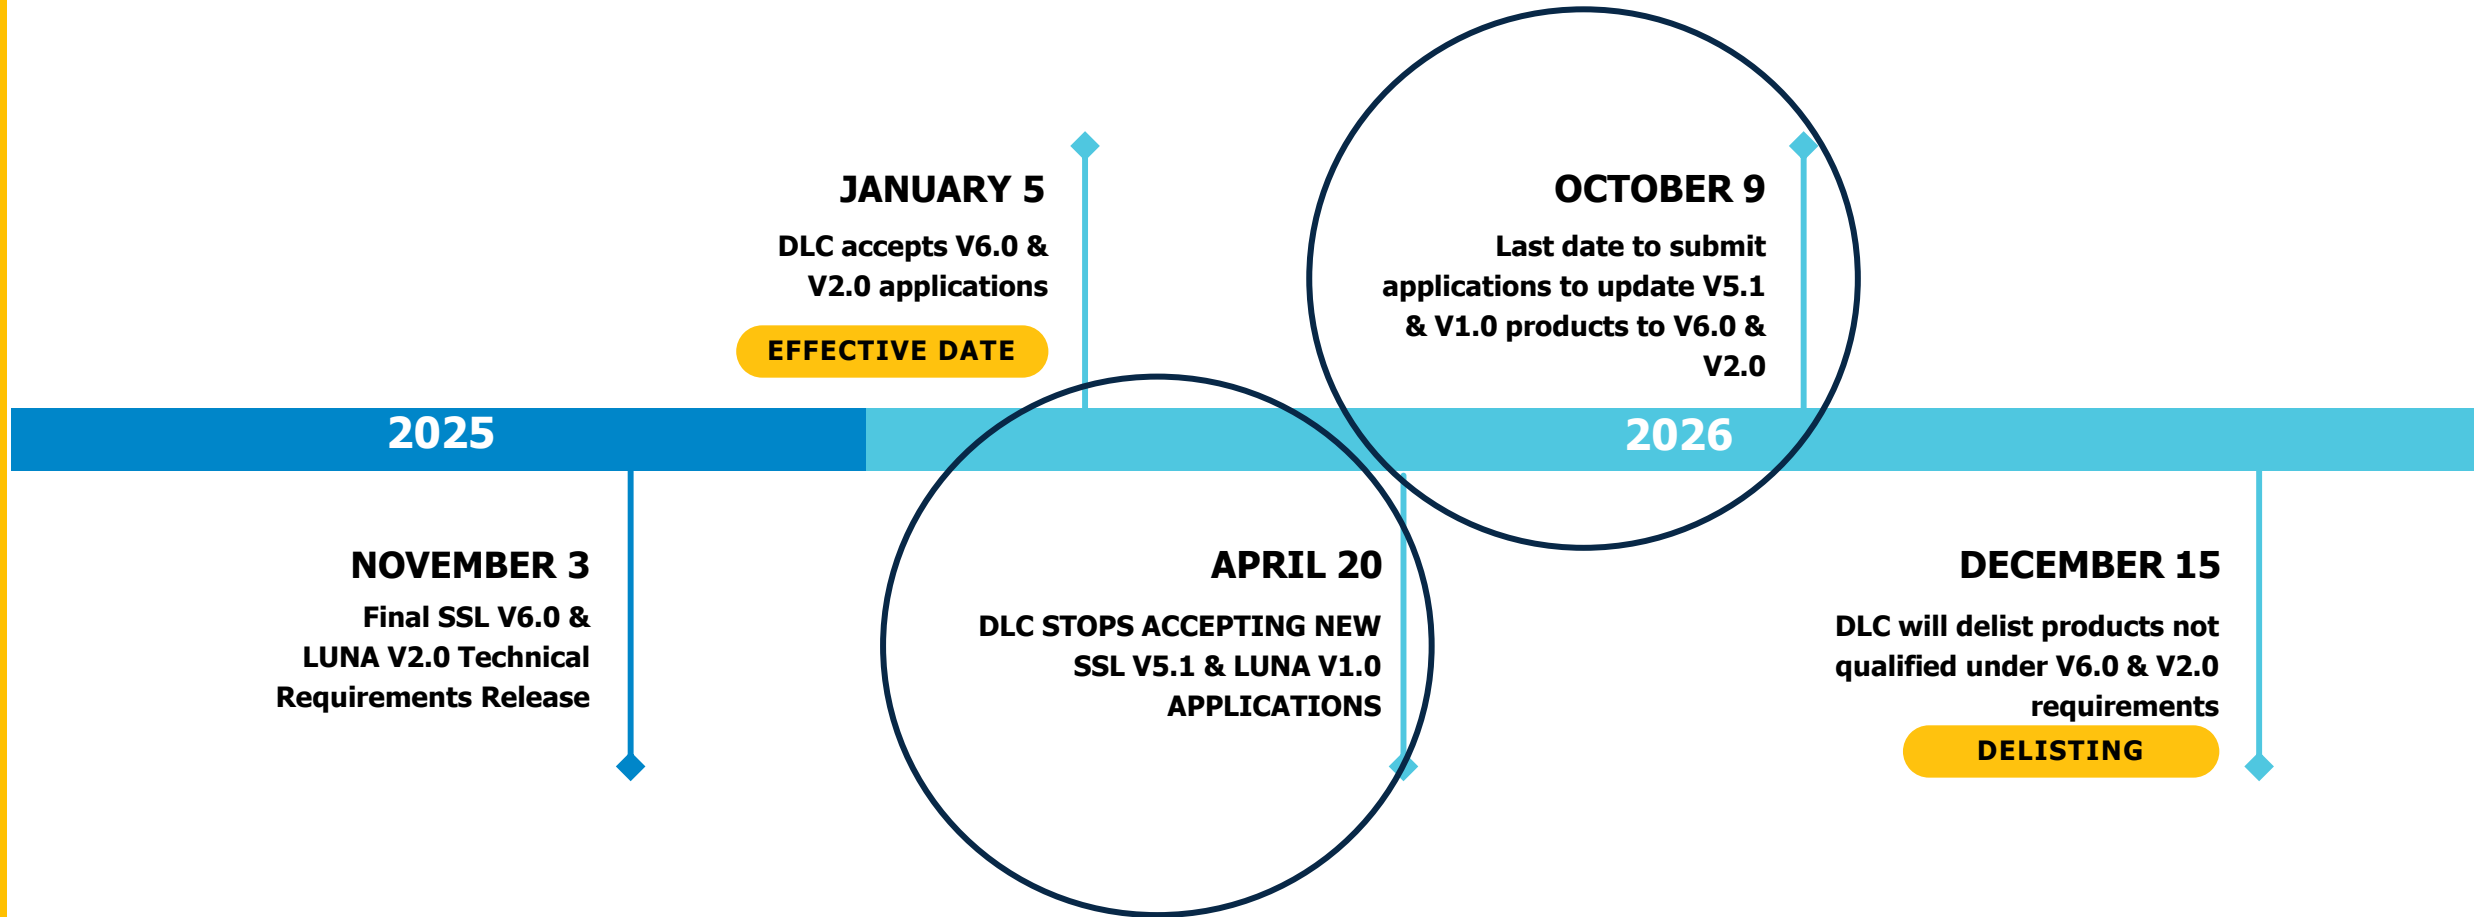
2025

NOVEMBER 3
Final SSL V6.0 & LUNA V2.0 Technical Requirements Release

JANUARY 5
DLC accepts V6.0 & V2.0 applications
EFFECTIVE DATE

2026

APRIL 20
DLC STOPS ACCEPTING NEW SSL V5.1 & LUNA V1.0 APPLICATIONS

OCTOBER 9
Last date to submit applications to update V5.1 & V1.0 products to V6.0 & V2.0

DECEMBER 15
DLC will delist products not qualified under V6.0 & V2.0 requirements
DELISTING